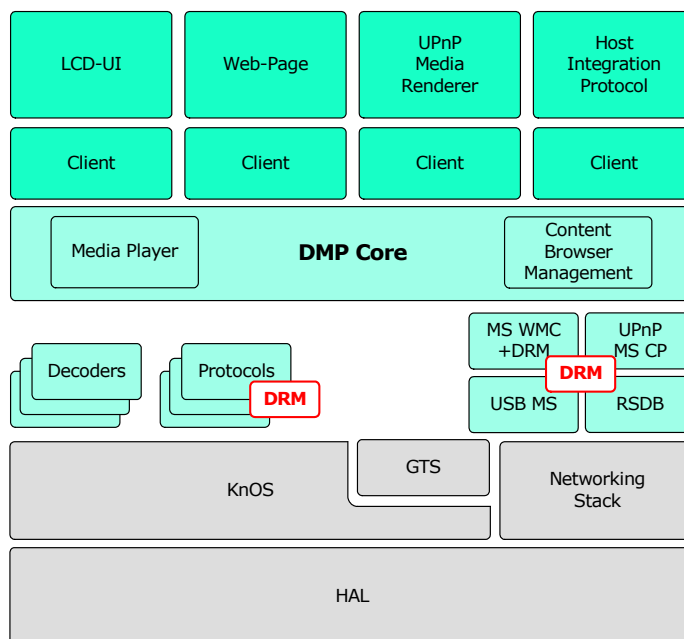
LCD-UI

Web-Page

UPnP Media Renderer

Host Integration Protocol

Client

Client

Client

Client

Media Player

DMP Core

Content Browser Management

Decoders

Protocols

DRM

MS WMC +DRM

UPnP MS CP

DRM

USB MS

RSDB

GTS

KnOS

Networking Stack

HAL